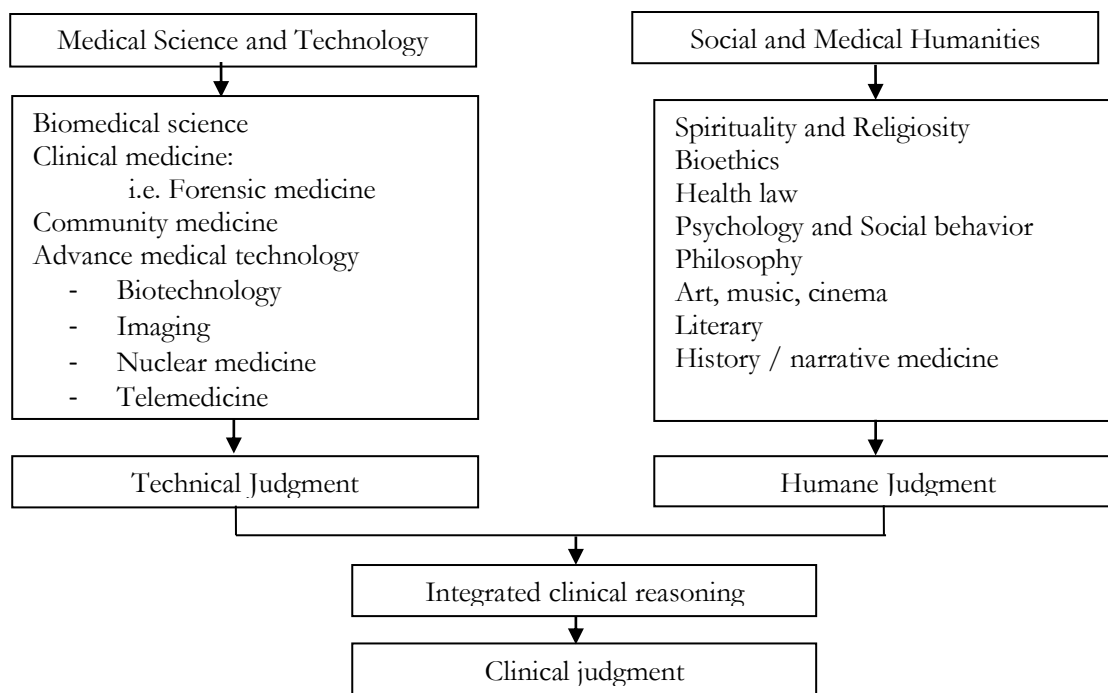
Medical Science and Technology

Biomedical science
Clinical medicine:
i.e. Forensic medicine
Community medicine
Advance medical technology
- Biotechnology
- Imaging
- Nuclear medicine
- Telemedicine

Technical Judgment

Social and Medical Humanities

Spirituality and Religiosity
Bioethics
Health law
Psychology and Social behavior
Philosophy
Art, music, cinema
Literary
History / narrative medicine

Humane Judgment

Integrated clinical reasoning

Clinical judgment